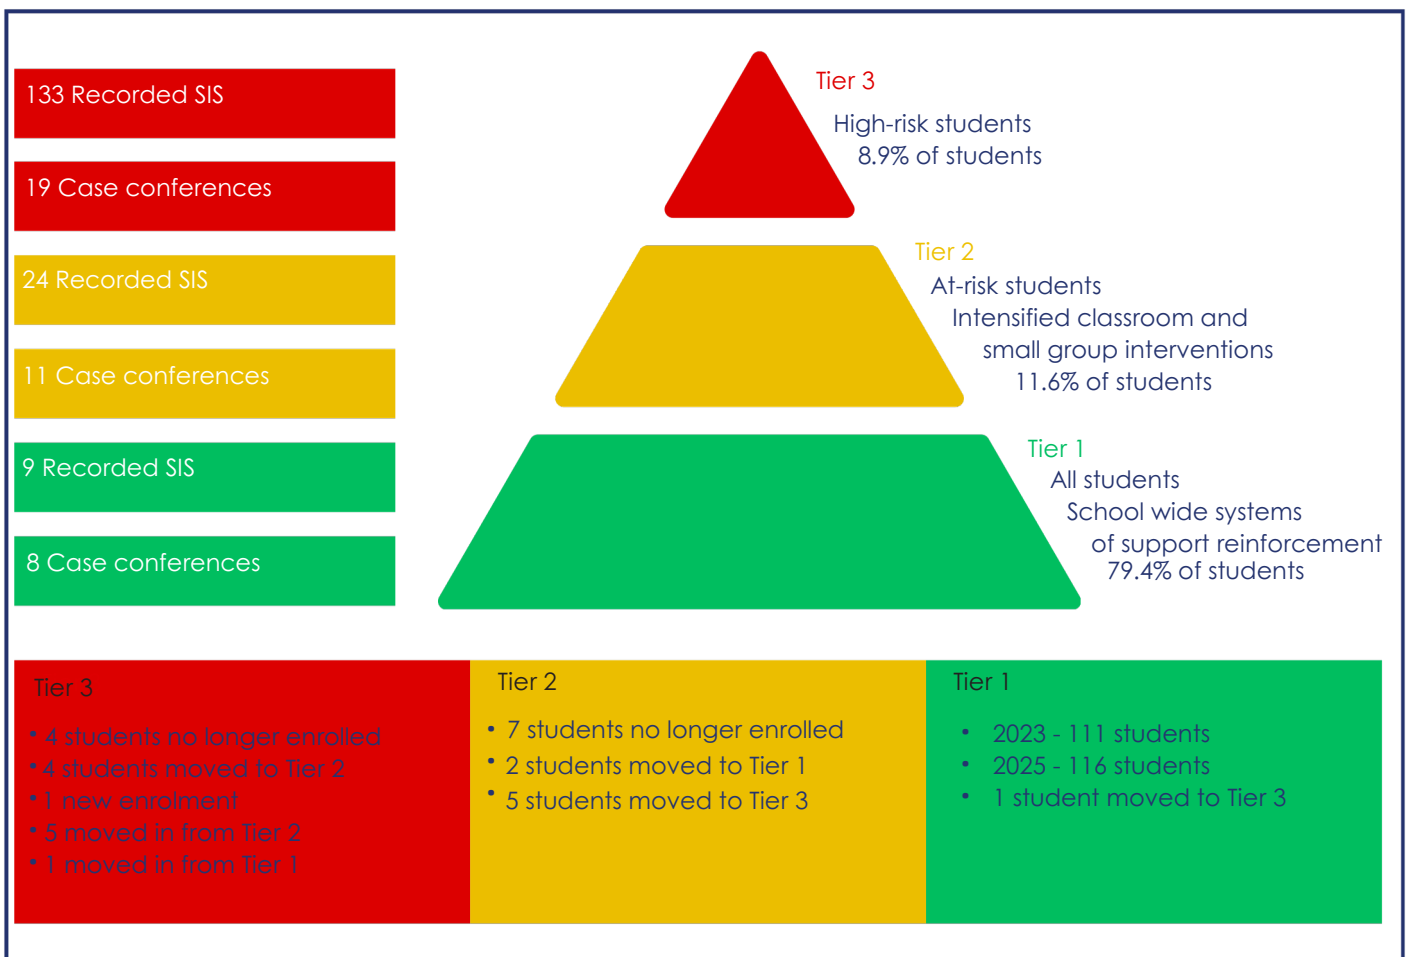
133 Recorded SIS

19 Case conferences

24 Recorded SIS

11 Case conferences

9 Recorded SIS

8 Case conferences

Tier 3
High-risk students
8.9% of students

Tier 2
At-risk students
Intensified classroom and small group interventions
11.6% of students

Tier 1
All students
School wide systems of support reinforcement
79.4% of students

Tier 3
• 4 students no longer enrolled
• 4 students moved to Tier 2
• 1 new enrolment
• 5 moved in from Tier 2
• 1 moved in from Tier 1

Tier 2
• 7 students no longer enrolled
• 2 students moved to Tier 1
• 5 students moved to Tier 3

Tier 1
• 2023 - 111 students
• 2025 - 116 students
• 1 student moved to Tier 3